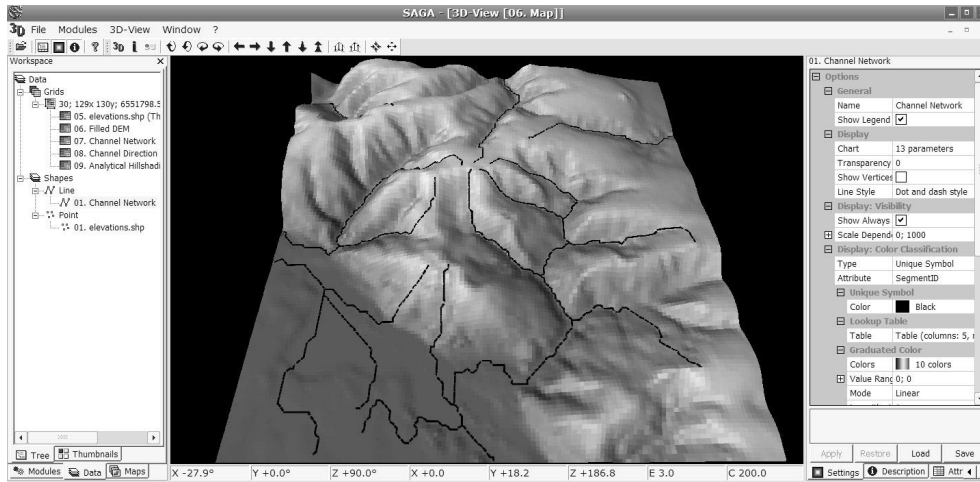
SAGA - [3D-View [06. Map]]

File Modules 3D-View Window ?

Workspace

Data
Grids
30; 129x 130y; 6551798.5
05. elevations.shp (Th
06. Filled DEM
07. Channel Network
08. Channel Direction
09. Analytical Hillshad
Shapes
Line
01. Channel Network
Point
01. elevations.shp

Tree Thumbnails

Modules Data Maps

X -27.9° Y +0.0° Z +90.0° X +0.0 Y +18.2 Z +186.8 E 3.0 C 200.0

01. Channel Network

| | |
|---|---|
| Options | |
| General | |
| Name | Channel Network |
| Show Legend | ✔ |
| Display | |
| Chart | 13 parameters |
| Transparency | 0 |
| Show Vertices | |
| Line Style | Dot and dash style |
| Display: Visibility | |
| Show Always | ✔ |
| Scale Depende | 0; 1000 |
| Display: Color Classification | |
| Type | Unique Symbol |
| Attribute | SegmentID |
| Unique Symbol | |
| Color | Black |
| Lookup Table | |
| Table | Table (columns: 5, |
| Graduated Color | |
| Colors | 10 colors |
| Value Rang | 0; 0 |
| Mode | Linear |

Apply Restore Load Save

Settings Description Attr